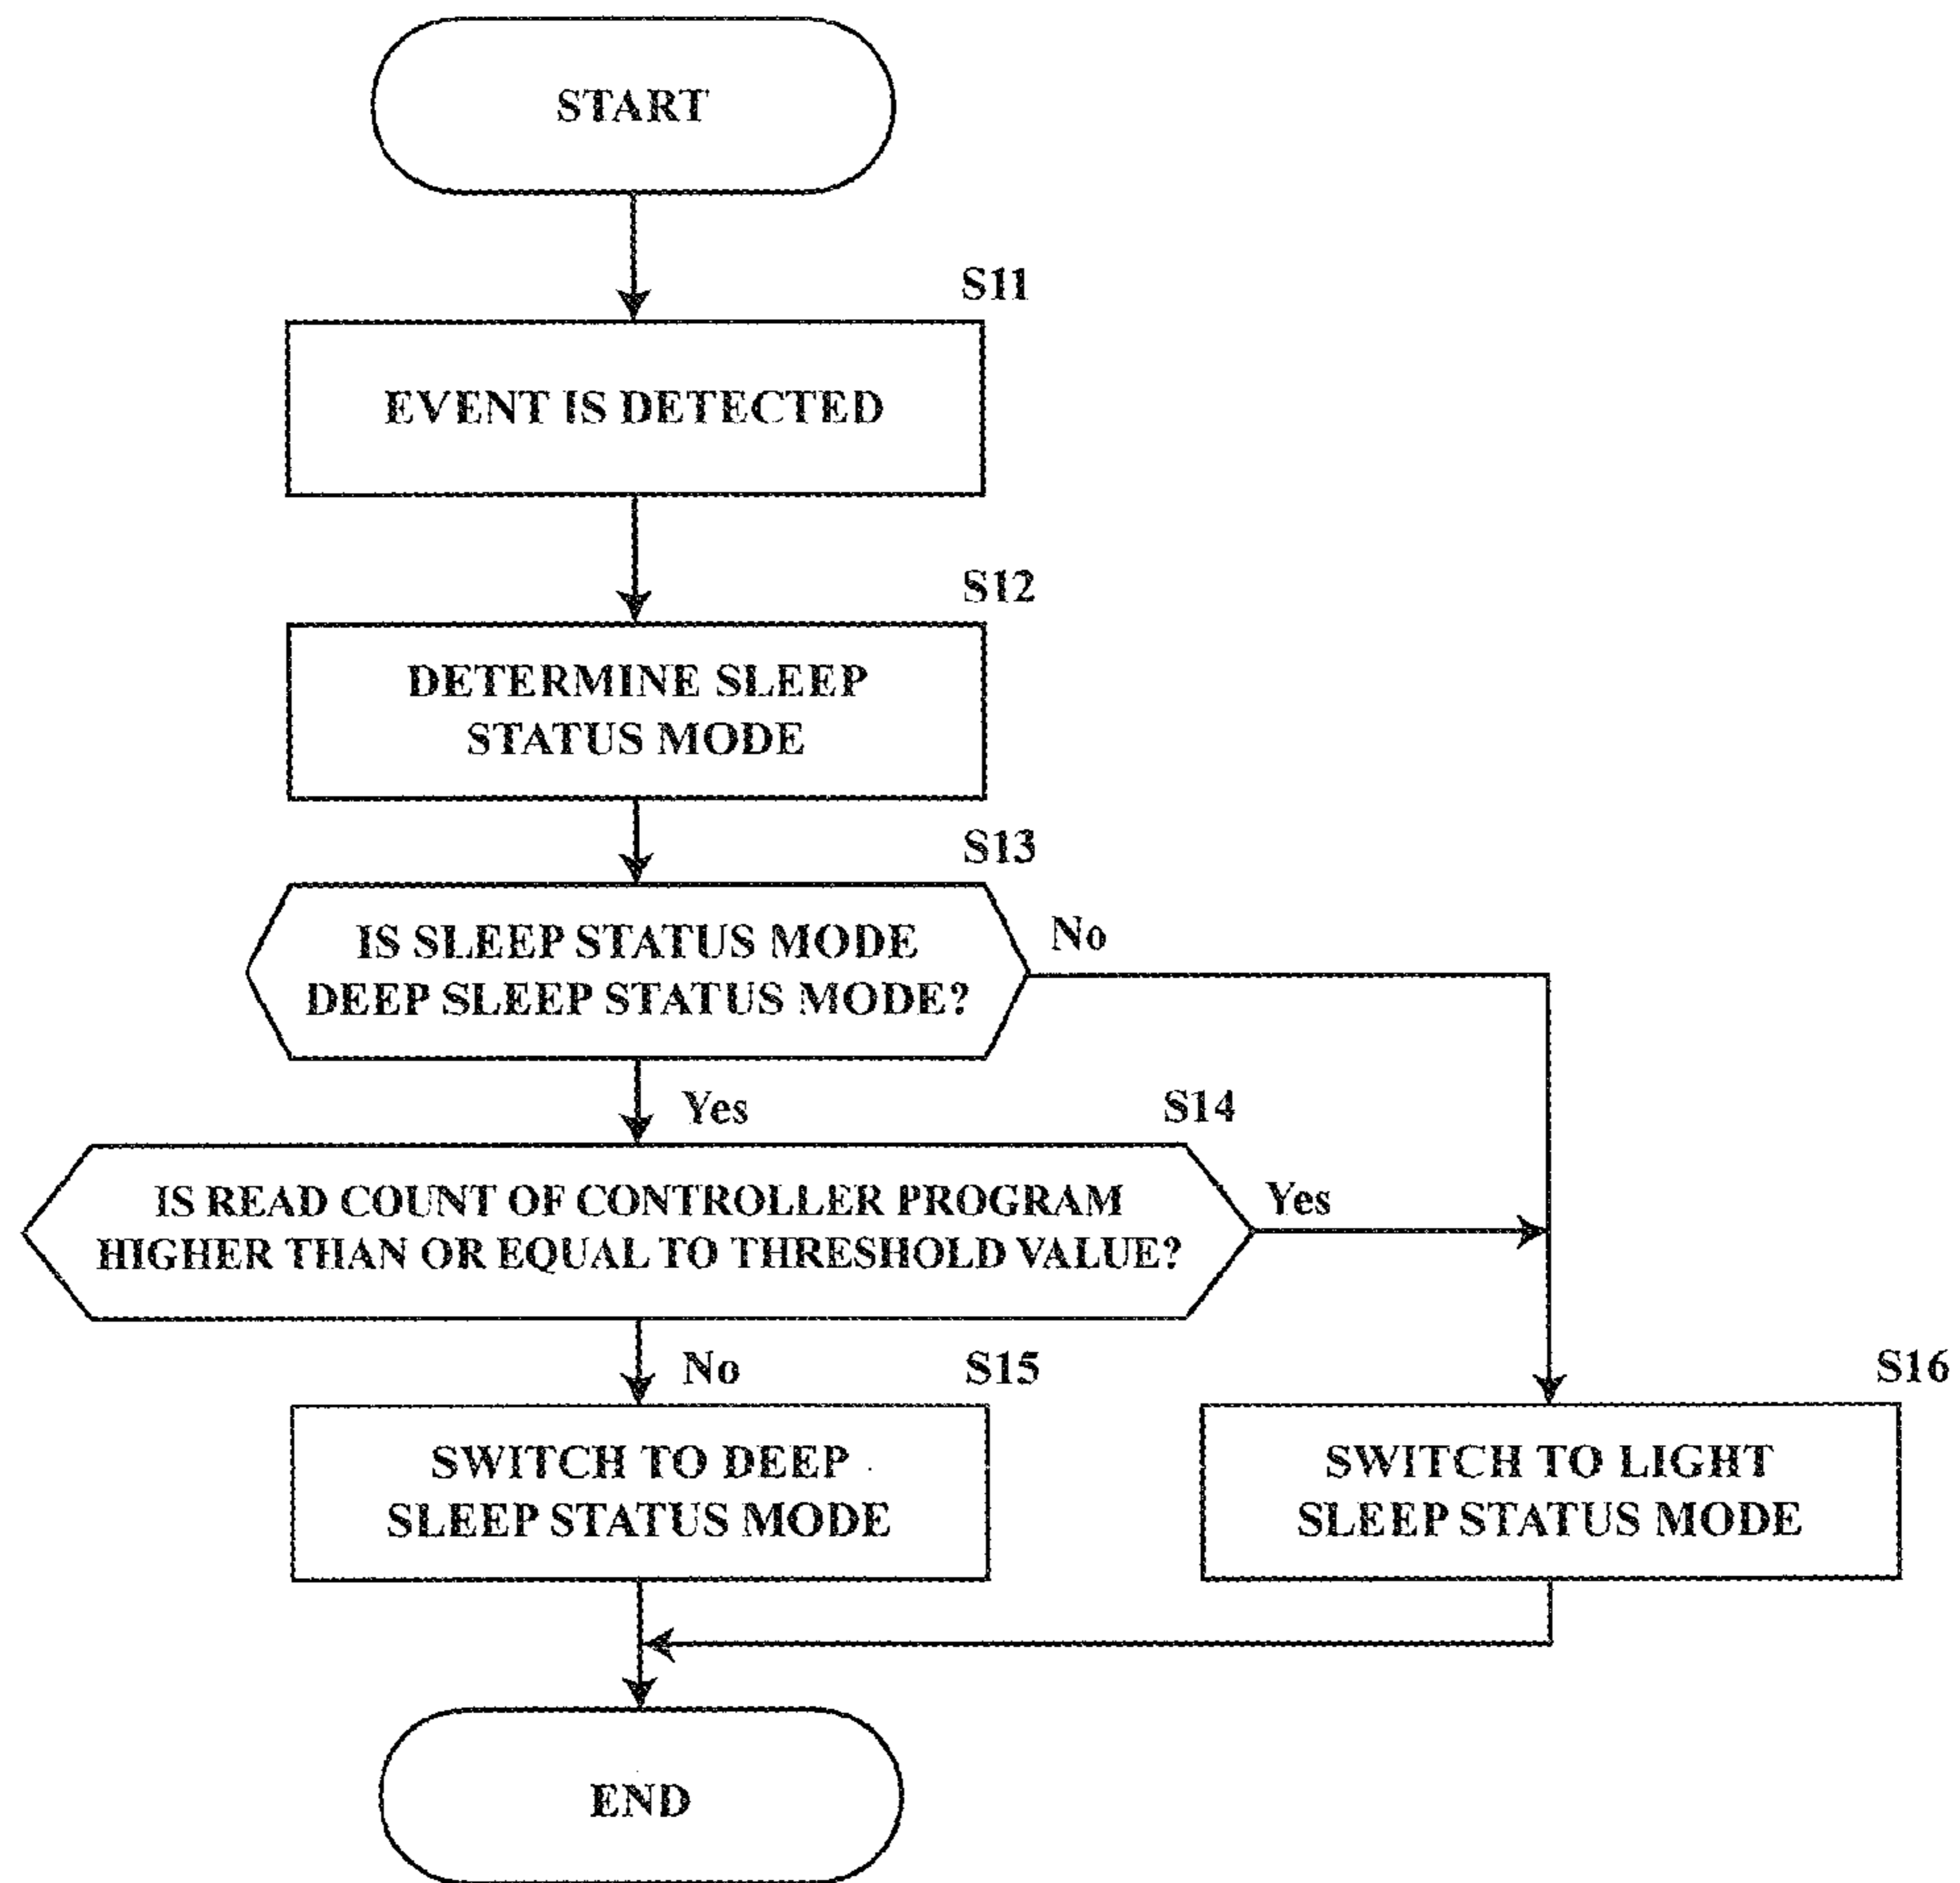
START

S11

EVENT IS DETECTED

S12

DETERMINE SLEEP STATUS MODE

S13

IS SLEEP STATUS MODE DEEP SLEEP STATUS MODE?

No

Yes

S14

IS READ COUNT OF CONTROLLER PROGRAM HIGHER THAN OR EQUAL TO THRESHOLD VALUE?

Yes

No

S15

SWITCH TO DEEP SLEEP STATUS MODE

S16

SWITCH TO LIGHT SLEEP STATUS MODE

END